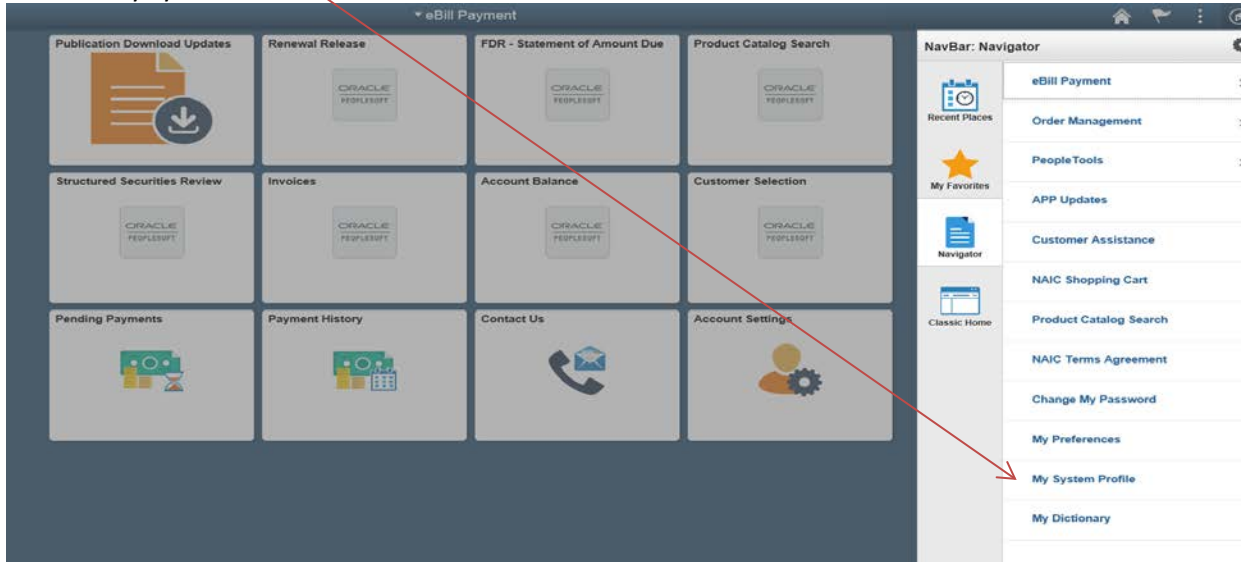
▾ eBill Payment

Publication Download Updates

Renewal Release

ORACLE PEOPLESOFT

FDR - Statement of Amount Due

ORACLE PEOPLESOFT

Product Catalog Search

ORACLE PEOPLESOFT

Structured Securities Review

ORACLE PEOPLESOFT

Invoices

ORACLE PEOPLESOFT

Account Balance

ORACLE PEOPLESOFT

Customer Selection

ORACLE PEOPLESOFT

Pending Payments

Payment History

Contact Us

Account Settings

NavBar: Navigator

Recent Places

My Favorites

Navigator

Classic Home

eBill Payment

Order Management

PeopleTools

APP Updates

Customer Assistance

NAIC Shopping Cart

Product Catalog Search

NAIC Terms Agreement

Change My Password

My Preferences

My System Profile

My Dictionary